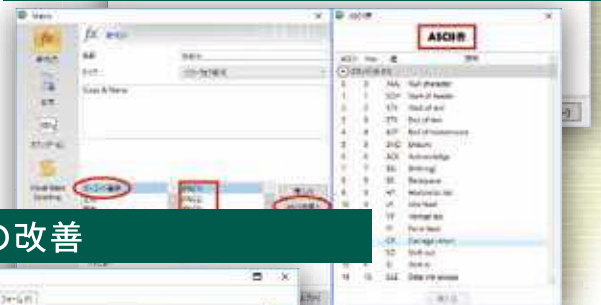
Macro

ASCII表

ASCII Hex 値 意味

Null character
Start of header
Start of text
End of text
End of transmission
Enquiry
Acknowledge
Bell ring
Backspace
Horizontal tab
Line feed
Vertical tab
Form feed
Carriage return
Shift out
Shift in
Data link escape

の改善